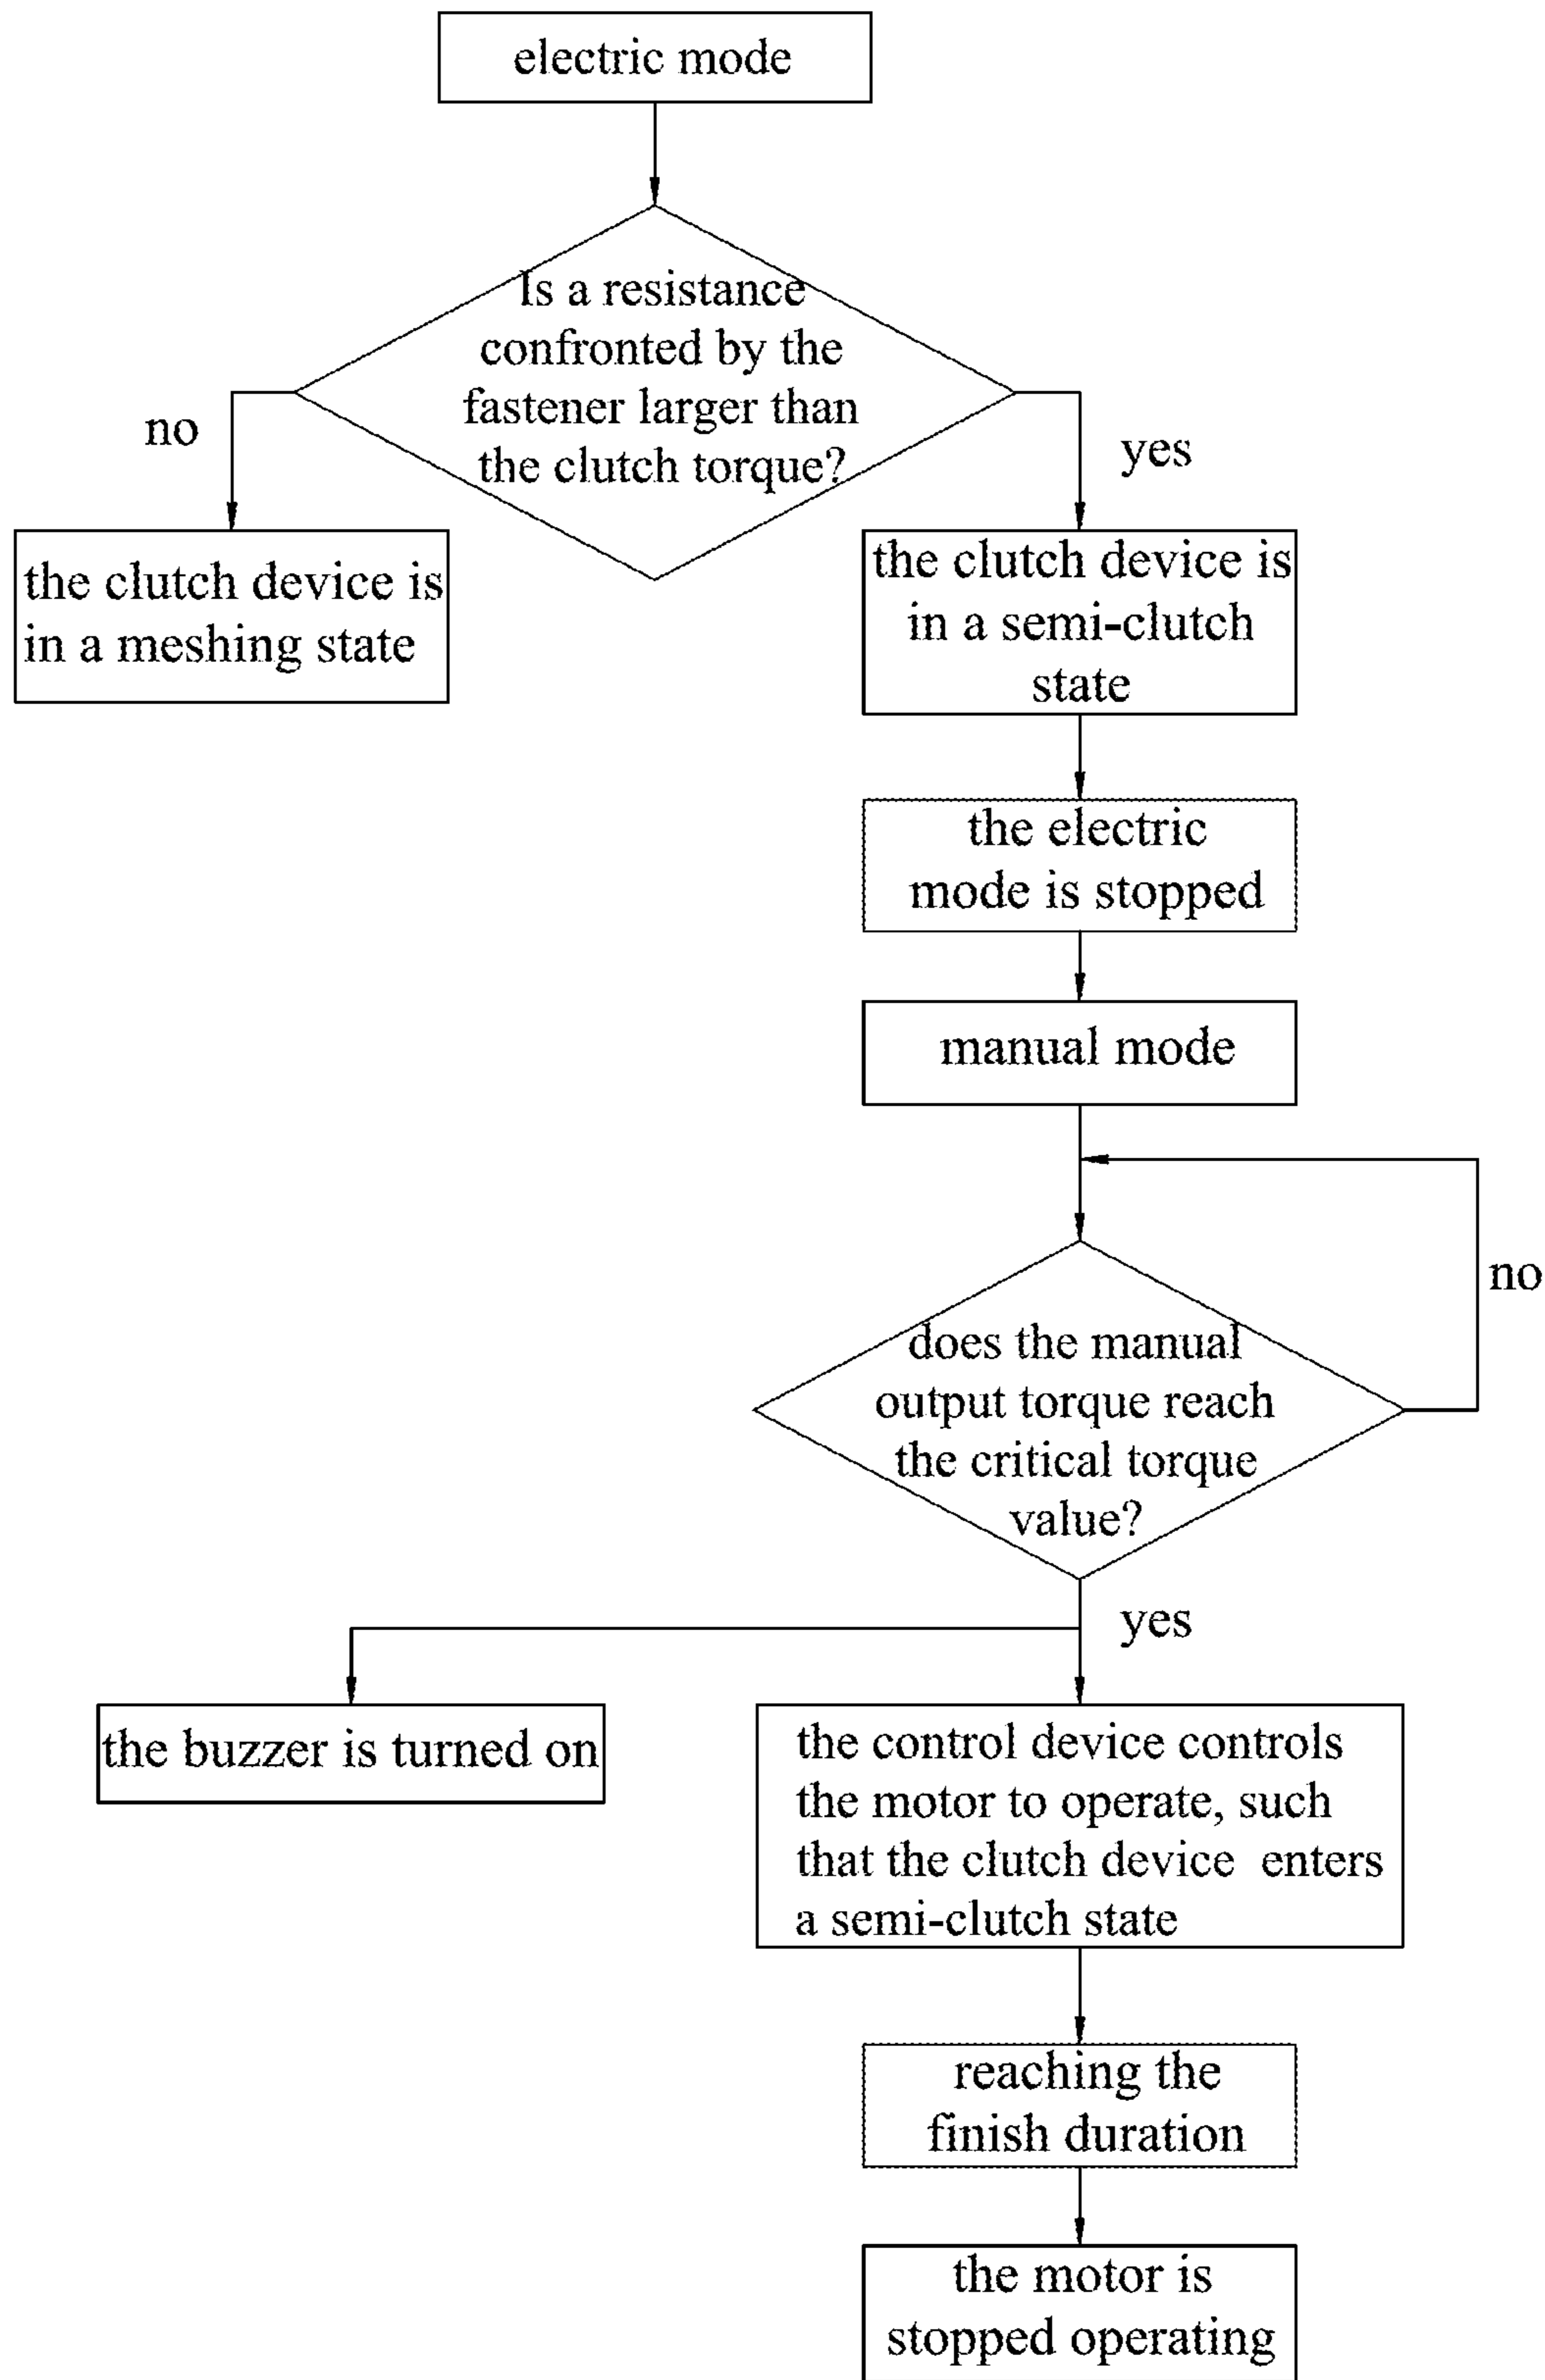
electric mode

Is a resistance confronted by the fastener larger than the clutch torque?

no

yes

the clutch device is in a meshing state

the clutch device is in a semi-clutch state

the electric mode is stopped

manual mode

no

does the manual output torque reach the critical torque value?

yes

the buzzer is turned on

the control device controls the motor to operate, such that the clutch device enters a semi-clutch state

reaching the finish duration

the motor is stopped operating